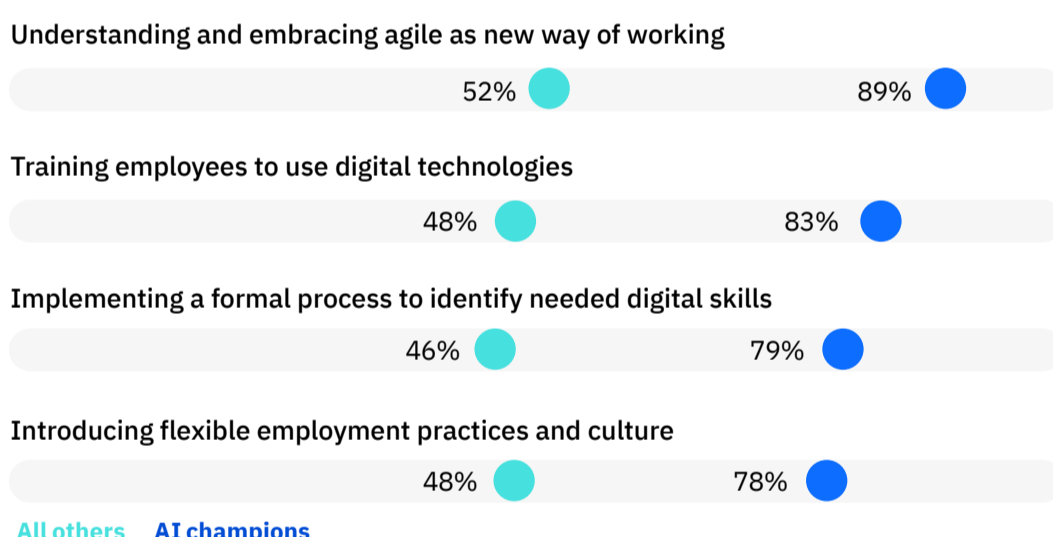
Understanding and embracing agile as new way of working

52%

89%

Training employees to use digital technologies

48%

83%

Implementing a formal process to identify needed digital skills

46%

79%

Introducing flexible employment practices and culture

48%

78%

All others AI champions